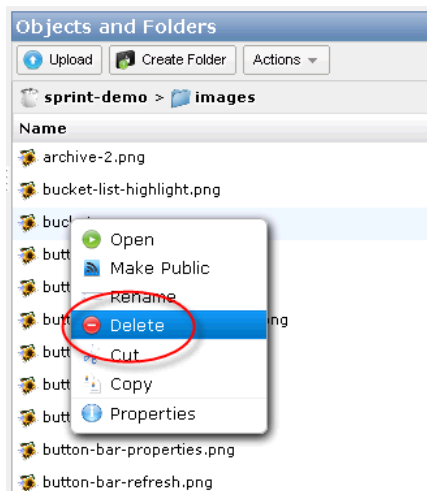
Objects and Folders

Upload Create Folder Actions

sprint-demo > images

Name

archive-2.png

bucket-list-highlight.png

buck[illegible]

butt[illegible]

butt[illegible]

butt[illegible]ng

butt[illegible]

butt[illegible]

butt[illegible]

button-bar-properties.png

button-bar-refresh.png

Open

Make Public

Rename

Delete

Cut

Copy

Properties